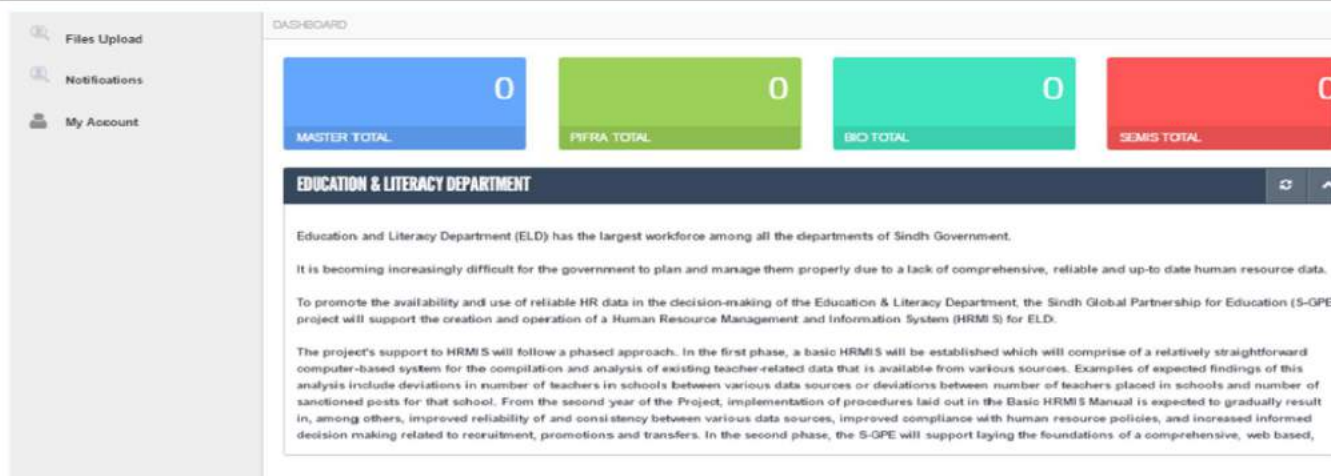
Files Upload

Notifications

My Account

DASHBOARD

0
MASTER TOTAL

0
PIFRA TOTAL

0
BIO TOTAL

0
SEMIS TOTAL

EDUCATION & LITERACY DEPARTMENT

Education and Literacy Department (ELD) has the largest workforce among all the departments of Sindh Government.

It is becoming increasingly difficult for the government to plan and manage them properly due to a lack of comprehensive, reliable and up-to date human resource data.

To promote the availability and use of reliable HR data in the decision-making of the Education & Literacy Department, the Sindh Global Partnership for Education (S-GPE project will support the creation and operation of a Human Resource Management and Information System (HRMIS) for ELD.

The project's support to HRMIS will follow a phased approach. In the first phase, a basic HRMIS will be established which will comprise of a relatively straightforward computer-based system for the compilation and analysis of existing teacher-related data that is available from various sources. Examples of expected findings of this analysis include deviations in number of teachers in schools between various data sources or deviations between number of teachers placed in schools and number of sanctioned posts for that school. From the second year of the Project, implementation of procedures laid out in the Basic HRMIS Manual is expected to gradually result in, among others, improved reliability of and consistency between various data sources, improved compliance with human resource policies, and increased informed decision making related to recruitment, promotions and transfers. In the second phase, the S-GPE will support laying the foundations of a comprehensive, web based,